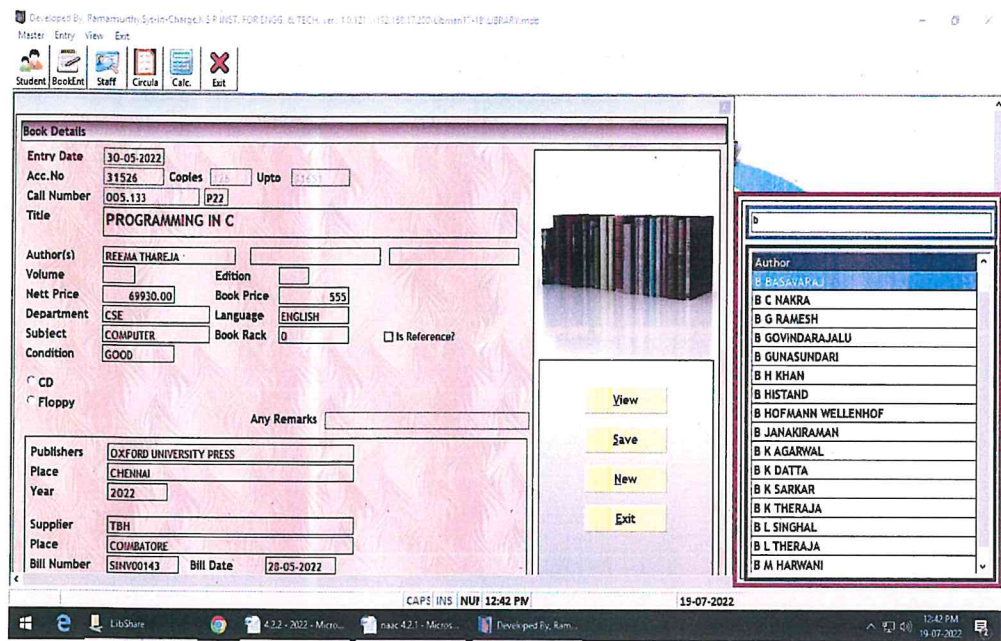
Developed By: Ramamurthy, Sys-in-Charge, K S R INST. FOR ENGG. & TECH. ver: 1.0.121 - \\192.168.17.200\Libman\1-18\LIBRARY.mpde

Master Entry View Exit

Student BookEnt Staff Circula Calc. Exit

Book Details

Entry Date 30-05-2022

Acc.No 31526 Copies 125 Upto 31651

Call Number 005.133 P22

Title PROGRAMMING IN C

Author(s) REEMA THAREJA

Volume Edition

Nett Price 69930.00 Book Price 555

Department CSE Language ENGLISH

Subject COMPUTER Book Rack 0 Is Reference?

Condition GOOD

CD

Floppy

Any Remarks

Publishers OXFORD UNIVERSITY PRESS

Place CHENNAI

Year 2022

Supplier TBH

Place COIMBATORE

Bill Number SINV00143 Bill Date 28-05-2022

View

Save

New

Exit

b

| Author |
|---|
| B BASAVARAJ |
| B C NAKRA |
| B G RAMESH |
| B GOVINDARAJALU |
| B GUNASUNDARI |
| B H KHAN |
| B HISTAND |
| B HOFMANN WELLENHOF |
| B JANAKIRAMAN |
| B K AGARWAL |
| B K DATTA |
| B K SARKAR |
| B K THERAJA |
| B L SINGHAL |
| B L THERAJA |
| B M HARWANI |

CAPS INS NUM 12:42 PM 19-07-2022

LibShare 4.2.2 - 2022 - Micro... naac 4.2.1 - Micros... Developed By: Ram...

12:42 PM 19-07-2022